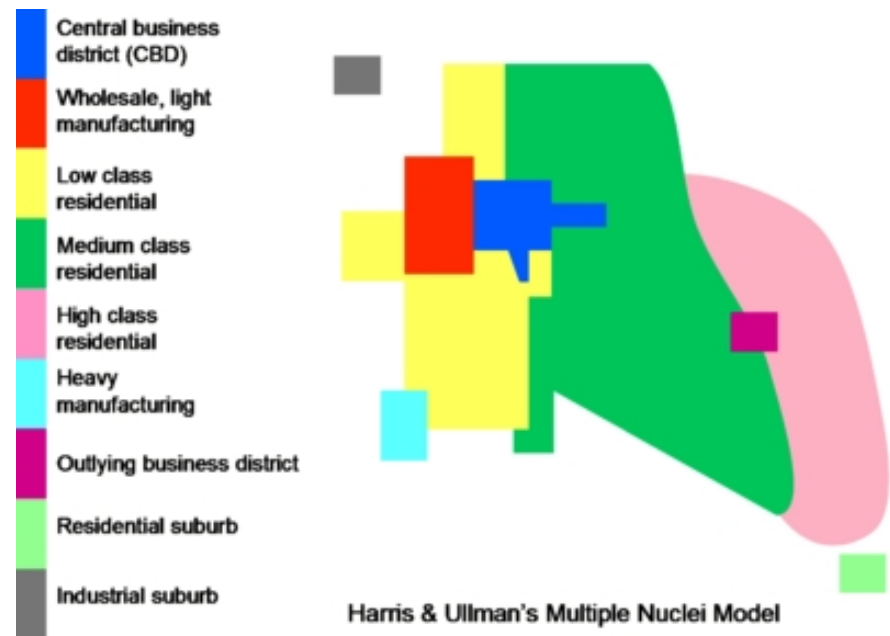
Central business district (CBD)

Wholesale, light manufacturing

Low class residential

Medium class residential

High class residential

Heavy manufacturing

Outlying business district

Residential suburb

Industrial suburb

Harris & Ullman's Multiple Nuclei Model